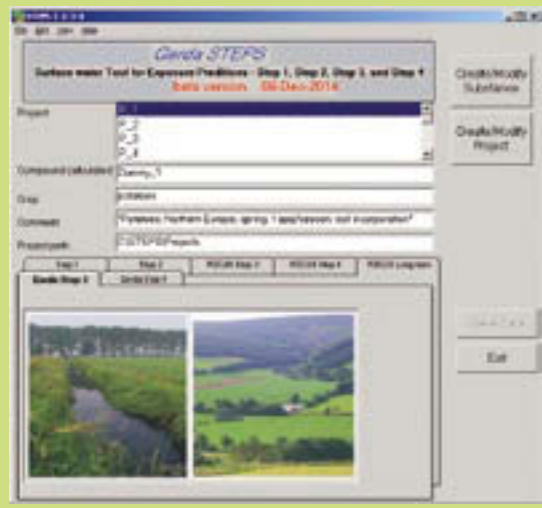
STEPS 1-2-3-4

File Edit View Help

Garda STEPS
Surface water Tool for Exposure Predictions - Step 1, Step 2, Step 3, and Step 4
Beta version - 08-Dec-2014

Create/Modify Substance

Create/Modify Project

Project
P_1
P_2
P_3
P_4

Compound (substance) Dummy_1

Crop potatoes

Comment "Potatoes; Northern Europe; spring; 1 app/season; soil incorporation"

Projectpath C:\STEPS\Projects

Step 1 | Step 2 | FOCUS Step 3 | FOCUS Step 4 | FOCUS Long-term

Garda Step 3 | Garda Step 4

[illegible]

Exit